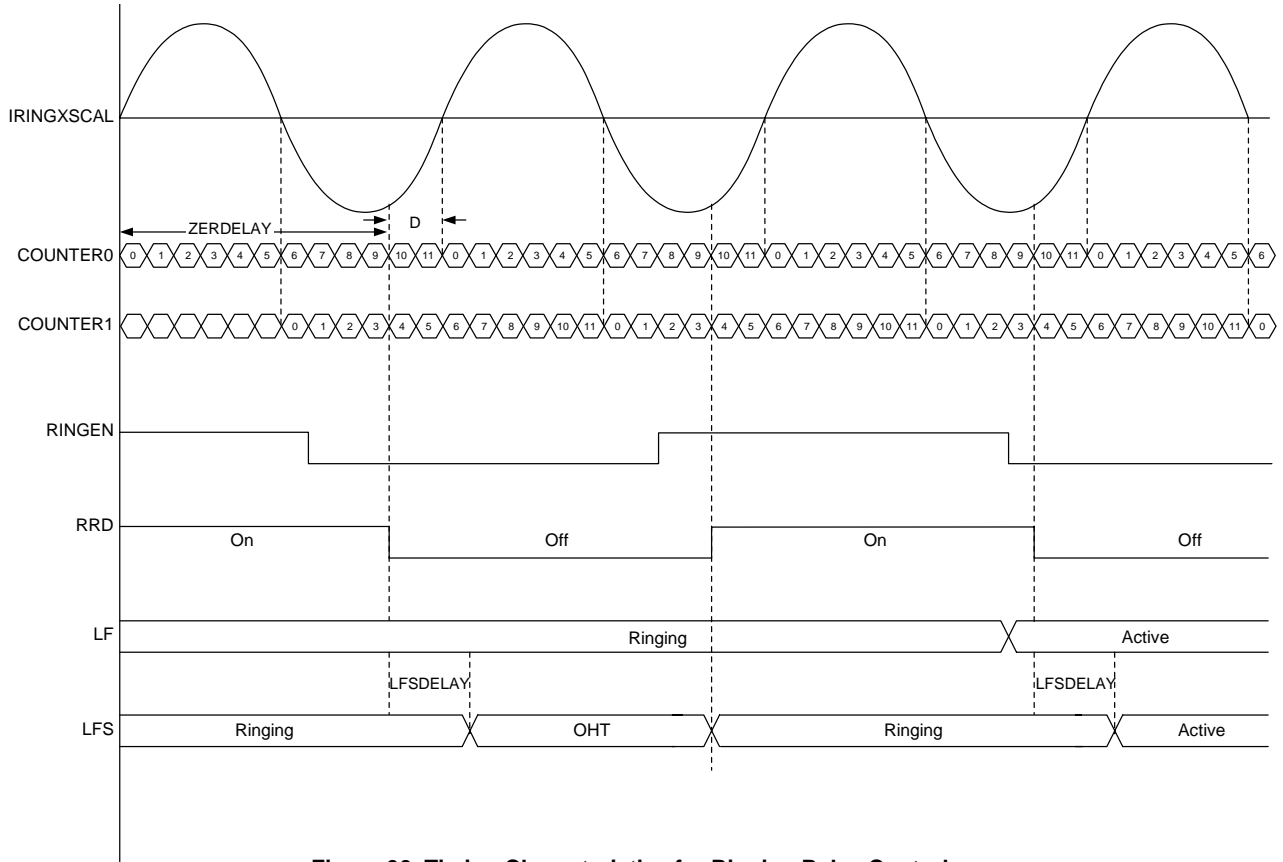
IRINGXSCAL

ZERDELAY

D

COUNTER0 0 1 2 3 4 5 6 7 8 9 10 11 0 1 2 3 4 5 6 7 8 9 10 11 0 1 2 3 4 5 6 7 8 9 10 11 0 1 2 3 4 5 6

COUNTER1 0 1 2 3 4 5 6 7 8 9 10 11 0 1 2 3 4 5 6 7 8 9 10 11 0 1 2 3 4 5 6 7 8 9 10 11 0

RINGEN

RRD On Off On Off

LF Ringing Active

LFSDELAY LFSDELAY

LFS Ringing OHT Ringing Active

Figure 28. Timing Characteristics for Ringing Relay Control